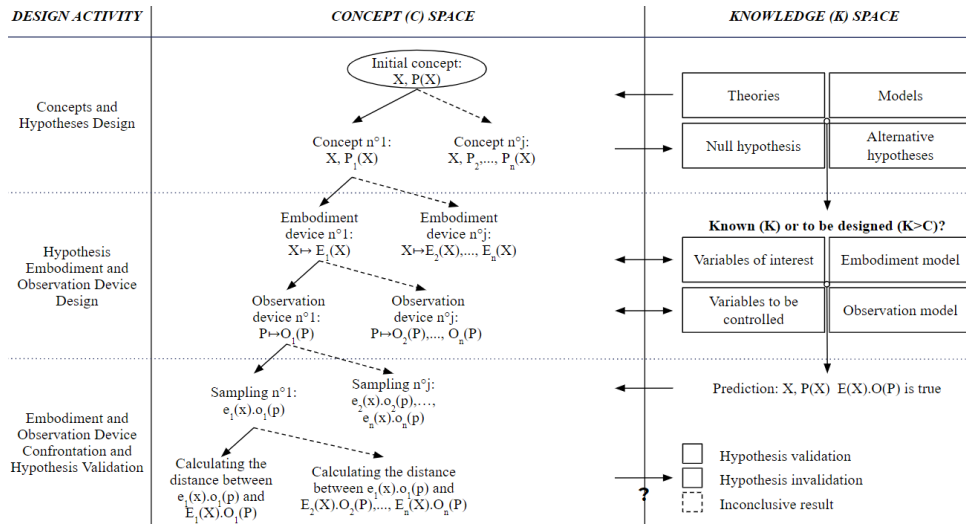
| DESIGN ACTIVITY | CONCEPT (C) SPACE | KNOWLEDGE (K) SPACE |
|---|---|---|

Concepts and Hypotheses Design

Initial concept: X, P(X)

Concept n°1: X, $P_1(X)$

Concept n°j: X, $P_2$,..., $P_n(X)$

Theories

Models

Null hypothesis

Alternative hypotheses

Hypothesis Embodiment and Observation Device Design

Embodiment device n°1: $X \mapsto E_1(X)$

Embodiment device n°j: $X \mapsto E_2(X)$,..., $E_n(X)$

Observation device n°1: $P \mapsto O_1(P)$

Observation device n°j: $P \mapsto O_2(P)$,..., $O_n(P)$

Known (K) or to be designed (K>C)?

Variables of interest

Embodiment model

Variables to be controlled

Observation model

Embodiment and Observation Device Confrontation and Hypothesis Validation

Sampling n°1: $e_1(x).o_1(p)$

Sampling n°j: $e_2(x).o_2(p)$,..., $e_n(x).o_n(p)$

Prediction: X, P(X) E(X).O(P) is true

Calculating the distance between $e_1(x).o_1(p)$ and $E_1(X).O_1(P)$

Calculating the distance between $e_i(x).o_i(p)$ and $E_2(X).O_2(P)$,..., $E_n(X).O_n(P)$

?

Hypothesis validation

Hypothesis invalidation

Inconclusive result